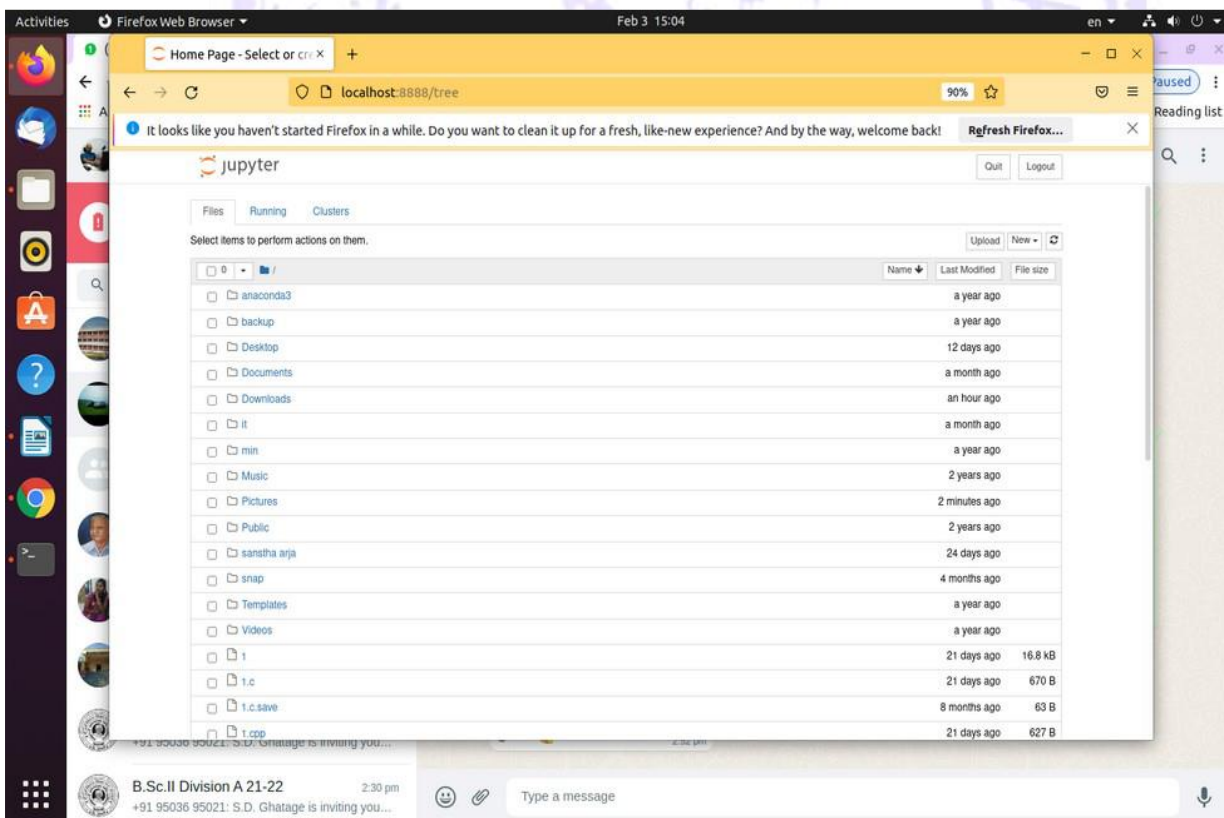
Activities Firefox Web Browser ▾ Feb 3 15:04 en ▾

Home Page - Select or cr ×  +

localhost:8888/tree 90%

Paused

Reading list

It looks like you haven't started Firefox in a while. Do you want to clean it up for a fresh, like-new experience? And by the way, welcome back! Refresh Firefox… ×

jupyter Quit Logout

Files Running Clusters

Select items to perform actions on them. Upload New ▾

0 ▾ / Name ↓ Last Modified File size

| | | |
|---|---|---|
| anaconda3 | a year ago | |
| backup | a year ago | |
| Desktop | 12 days ago | |
| Documents | a month ago | |
| Downloads | an hour ago | |
| it | a month ago | |
| min | a year ago | |
| Music | 2 years ago | |
| Pictures | 2 minutes ago | |
| Public | 2 years ago | |
| senstha arja | 24 days ago | |
| snap | 4 months ago | |
| Templates | a year ago | |
| Videos | a year ago | |
| 1 | 21 days ago | 16.8 kB |
| 1.c | 21 days ago | 670 B |
| 1.c.save | 8 months ago | 63 B |
| 1.cpp | 21 days ago | 627 B |

+91 95036 95021: S.D. Ghatage is inviting you...

B.Sc.II Division A 21-22 2:30 pm
+91 95036 95021: S.D. Ghatage is inviting you...

Type a message